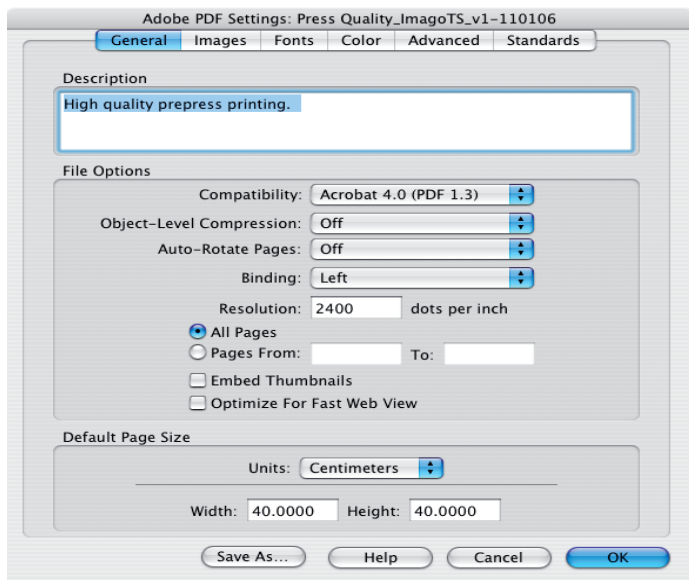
Adobe PDF Settings: Press Quality_ImagoTS_v1-110106

General | Images | Fonts | Color | Advanced | Standards

Description

High quality prepress printing.

File Options

Compatibility: Acrobat 4.0 (PDF 1.3)

Object-Level Compression: Off

Auto-Rotate Pages: Off

Binding: Left

Resolution: 2400 dots per inch

All Pages

Pages From: To:

Embed Thumbnails

Optimize For Fast Web View

Default Page Size

Units: Centimeters

Width: 40.0000 Height: 40.0000

Save As... Help Cancel OK